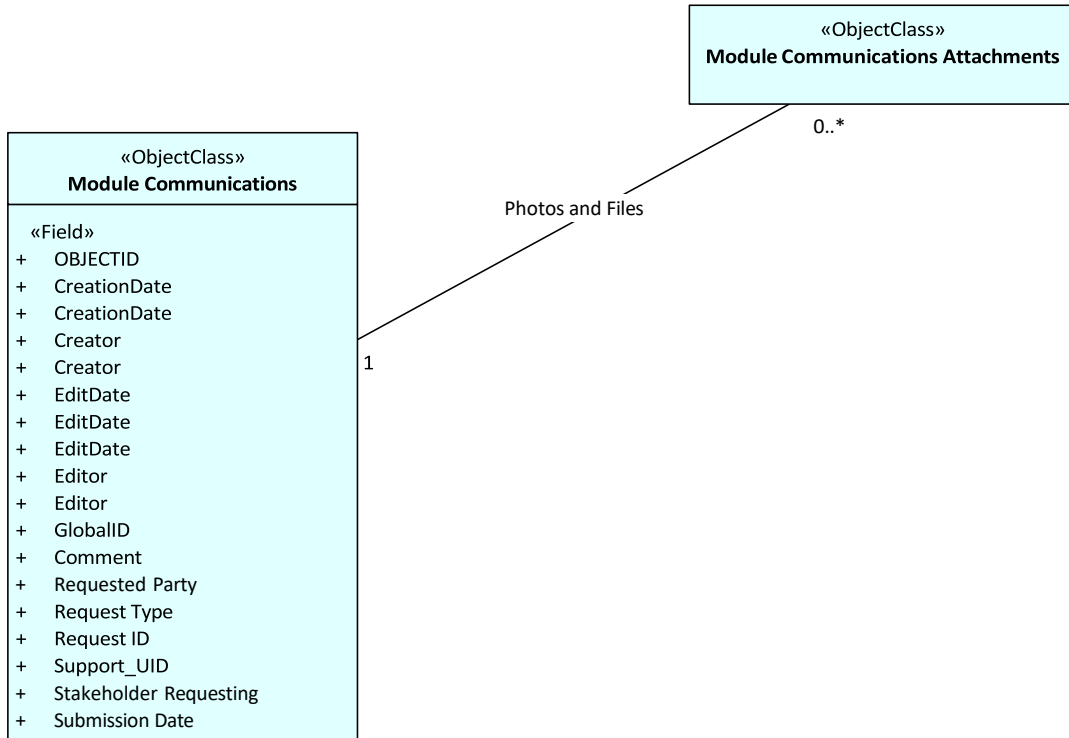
«ObjectClass»
**Module Communications Attachments**

0..*

Photos and Files

1

«ObjectClass»
**Module Communications**

«Field»
+ OBJECTID
+ CreationDate
+ CreationDate
+ Creator
+ Creator
+ EditDate
+ EditDate
+ EditDate
+ Editor
+ Editor
+ GlobalID
+ Comment
+ Requested Party
+ Request Type
+ Request ID
+ Support_UID
+ Stakeholder Requesting
+ Submission Date